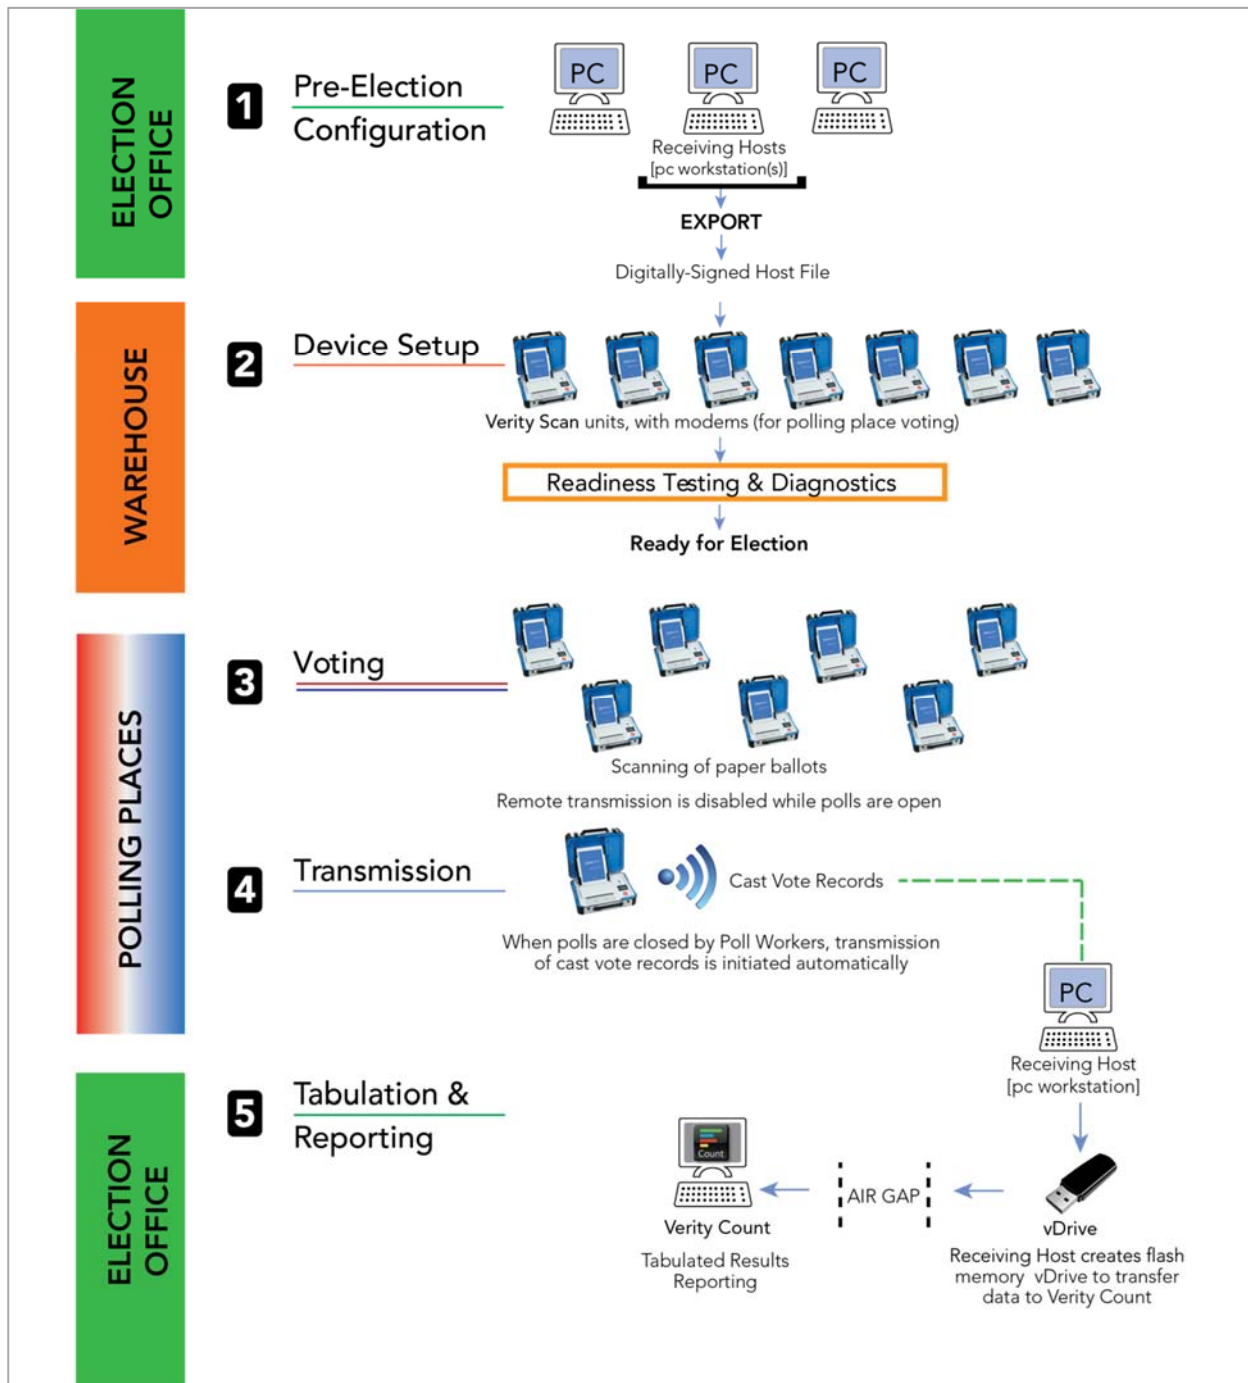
ELECTION OFFICE

1 Pre-Election Configuration

PC PC PC

Receiving Hosts [pc workstation(s)]

EXPORT

Digitally-Signed Host File

WAREHOUSE

2 Device Setup

Verity Scan units, with modems (for polling place voting)

Readiness Testing & Diagnostics

Ready for Election

POLLING PLACES

3 Voting

Scanning of paper ballots

Remote transmission is disabled while polls are open

4 Transmission

Cast Vote Records

When polls are closed by Poll Workers, transmission of cast vote records is initiated automatically

PC

Receiving Host [pc workstation]

ELECTION OFFICE

5 Tabulation & Reporting

Count

Verity Count

Tabulated Results Reporting

AIR GAP

vDrive

Receiving Host creates flash memory vDrive to transfer data to Verity Count